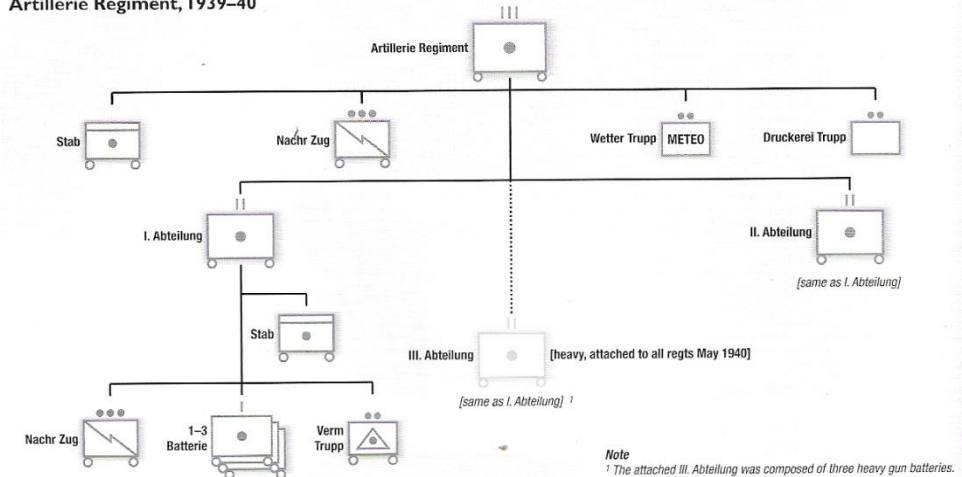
Artillerie Regiment, 1939–40

III

Artillerie Regiment

Stab

Nachr Zug

Wetter Trupp

METEO

Druckerei Trupp

II

I. Abteilung

II

II. Abteilung

[same as I. Abteilung]

Stab

II

III. Abteilung

[heavy, attached to all regts May 1940]

[same as I. Abteilung] $^1$

Nachr Zug

I

1–3 Batterie

Verm Trupp

Note

$^1$ The attached III. Abteilung was composed of three heavy gun batteries.